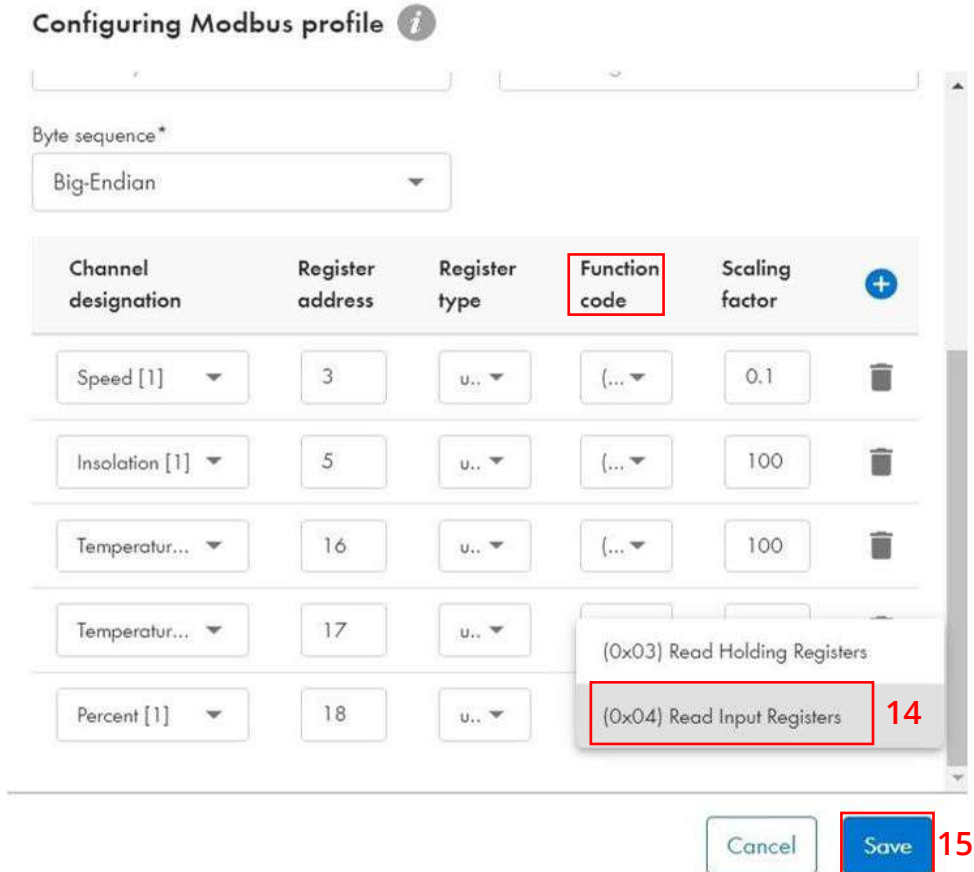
Configuring Modbus profile

Byte sequence*

Big-Endian

| Channel designation | Register address | Register type | Function code | Scaling factor |
|---|---|---|---|---|
| Speed [1] | 3 | u.. | (... | 0.1 |
| Insolation [1] | 5 | u.. | (... | 100 |
| Temperatur... | 16 | u.. | (... | 100 |
| Temperatur... | 17 | u.. | | |
| Percent [1] | 18 | u.. | | |

(0x03) Read Holding Registers

(0x04) Read Input Registers

14

Cancel

Save

15